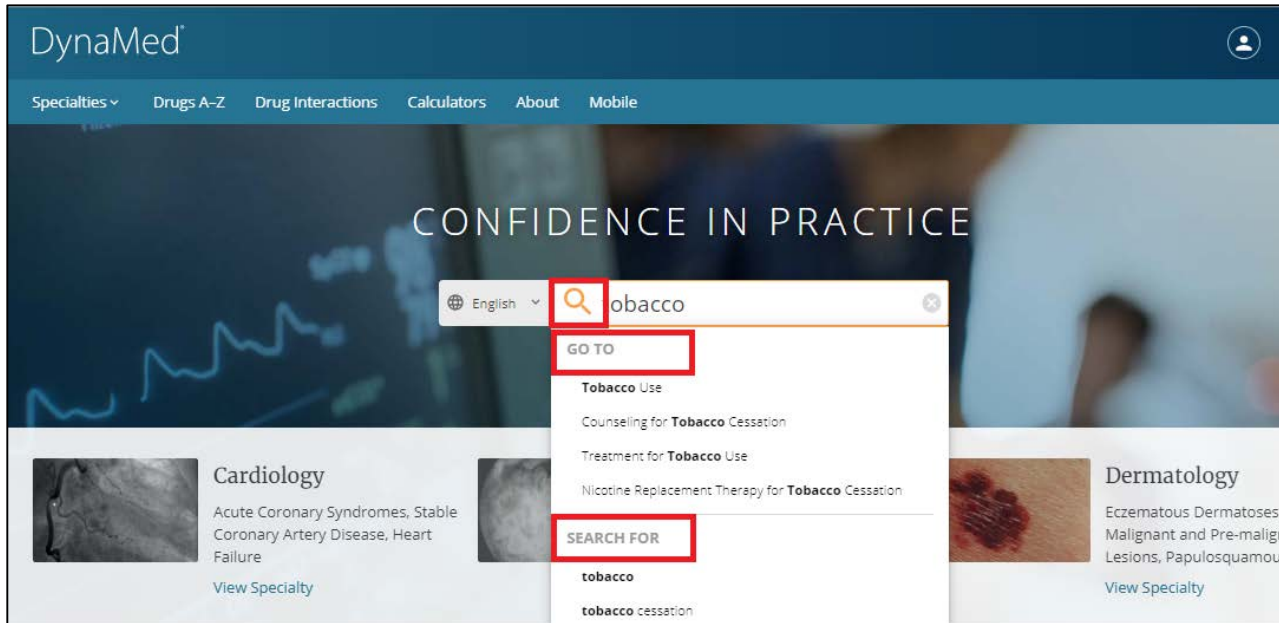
DynaMed

Specialties Drugs A–Z Drug Interactions Calculators About Mobile

CONFIDENCE IN PRACTICE

English

obacco

GO TO

Tobacco Use

Counseling for Tobacco Cessation

Treatment for Tobacco Use

Nicotine Replacement Therapy for Tobacco Cessation

SEARCH FOR

tobacco

tobacco cessation

Cardiology

Acute Coronary Syndromes, Stable Coronary Artery Disease, Heart Failure

View Specialty

Dermatology

Eczematous Dermatoses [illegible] Malignant and Pre-malig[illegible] Lesions, Papulosquamou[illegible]

View Specialty